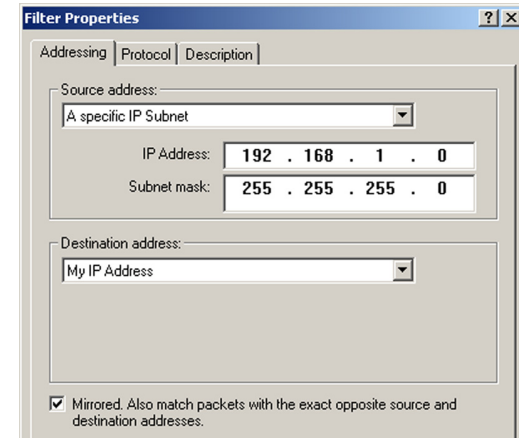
Filter Properties
? X
Addressing | Protocol | Description

Source address:
A specific IP Subnet
IP Address: 192 . 168 . 1 . 0
Subnet mask: 255 . 255 . 255 . 0

Destination address:
My IP Address

Mirrored. Also match packets with the exact opposite source and destination addresses.